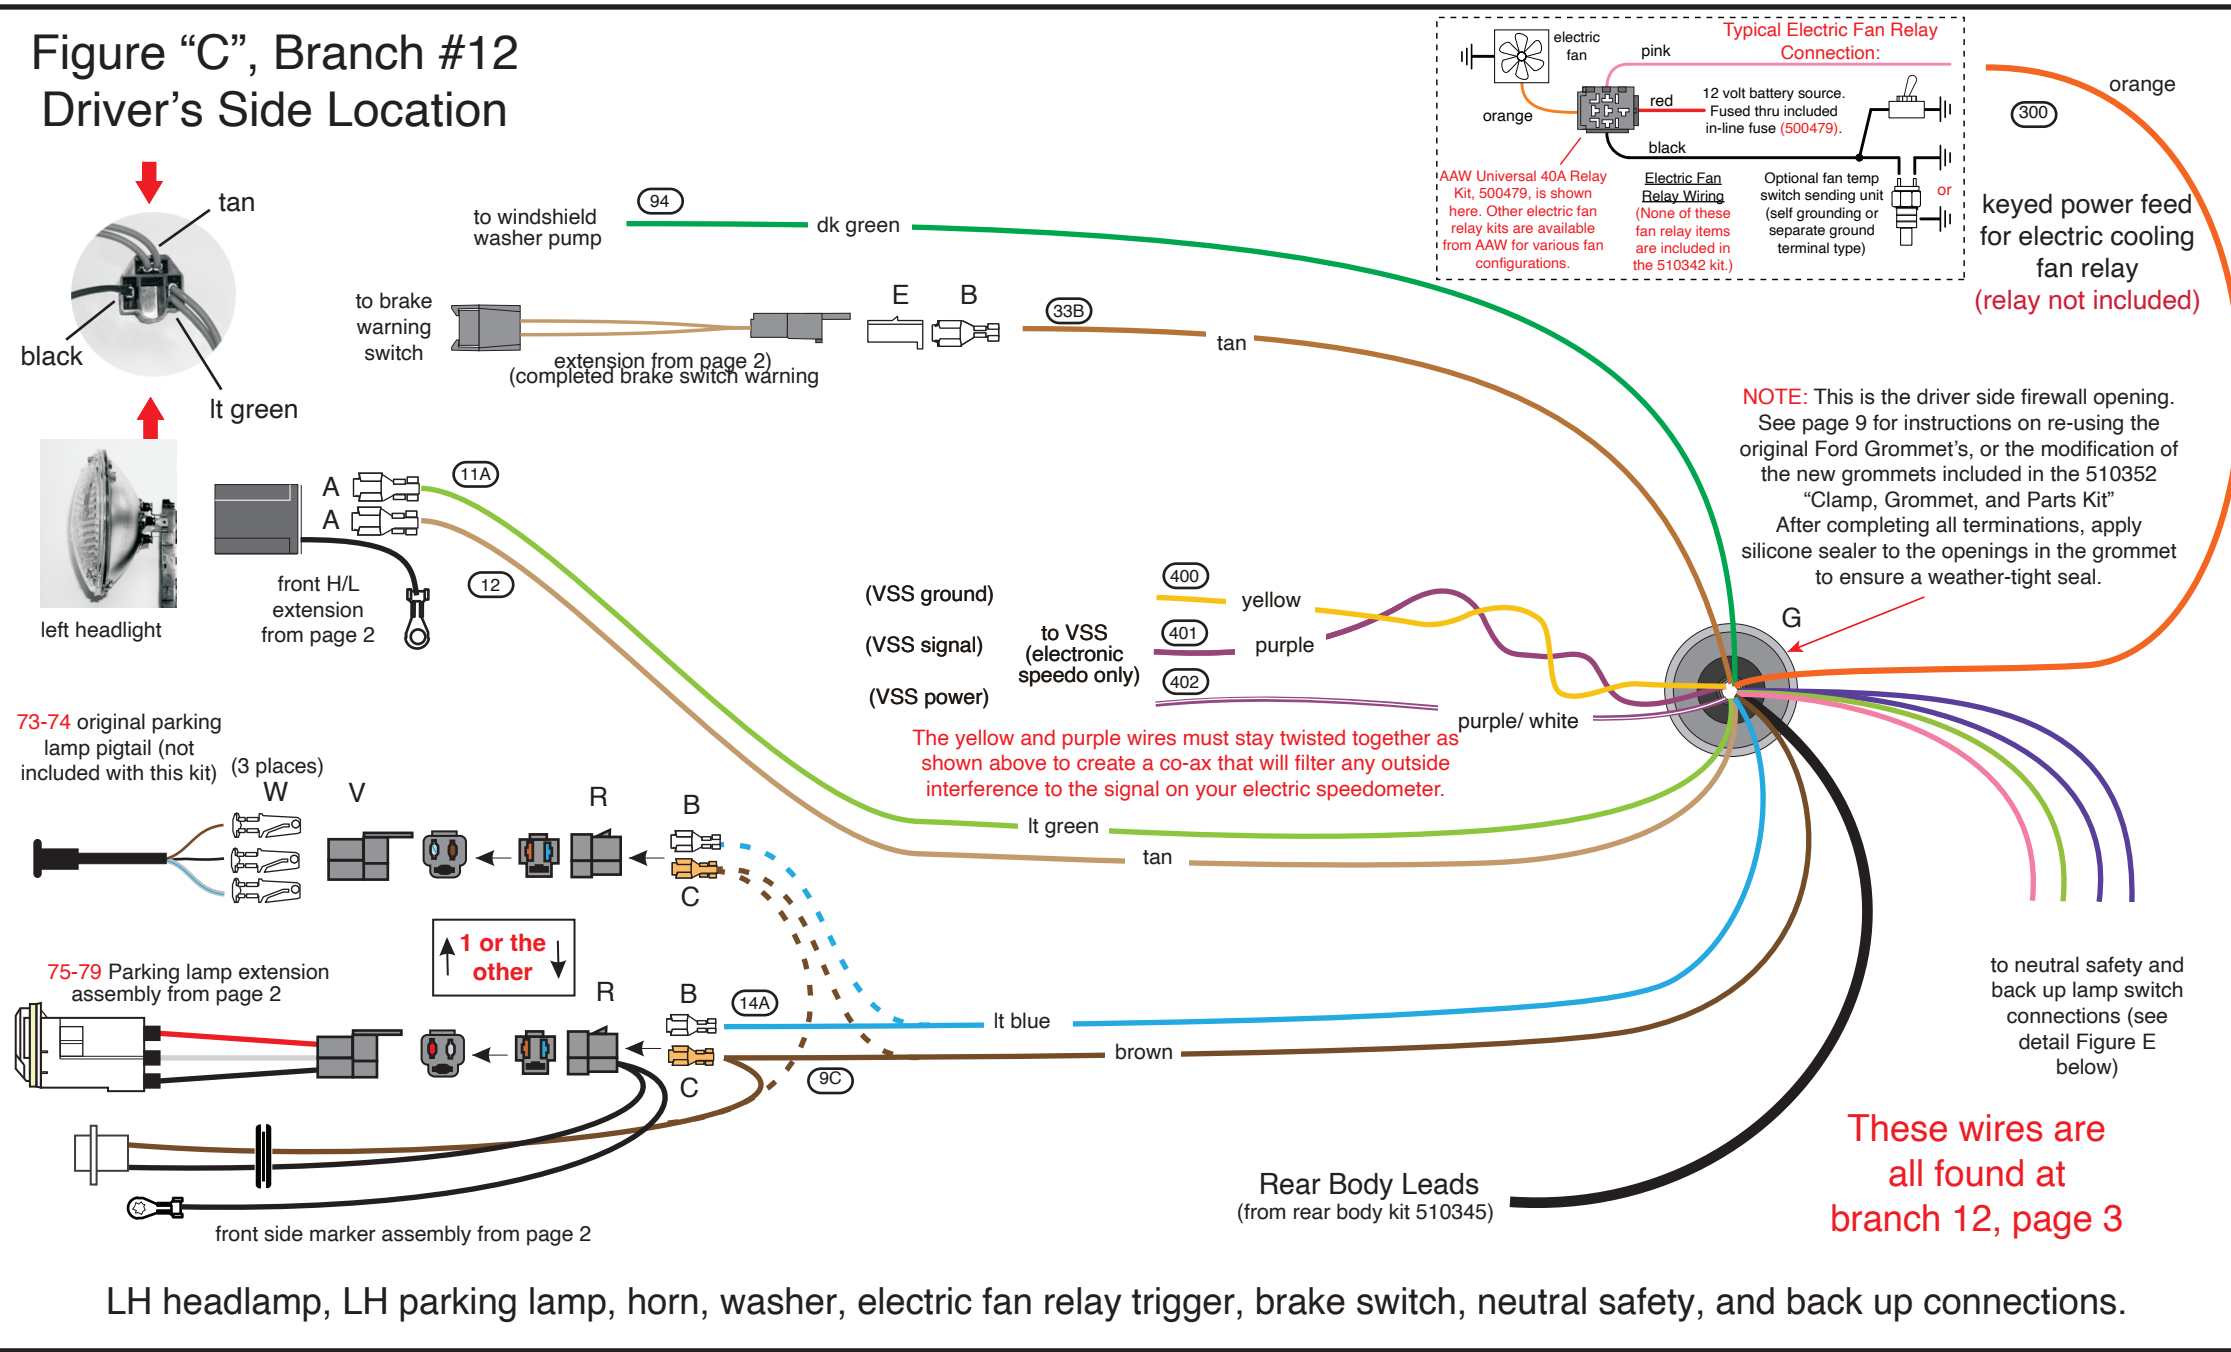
Figure “C”, Branch #12
Driver’s Side Location

tan
black
lt green
left headlight

to windshield washer pump
94
dk green

to brake warning switch
extension from page 2)
(completed brake switch warning
E B
33B
tan

Typical Electric Fan Relay Connection:
electric fan
pink
orange
red
12 volt battery source. Fused thru included in-line fuse (500479).
black
AAW Universal 40A Relay Kit, 500479, is shown here. Other electric fan relay kits are available from AAW for various fan configurations.
Electric Fan Relay Wiring (None of these fan relay items are included in the 510342 kit.)
Optional fan temp switch sending unit (self grounding or separate ground terminal type)
or

orange
300
keyed power feed for electric cooling fan relay
(relay not included)

A
A
11A
12
front H/L extension from page 2

NOTE: This is the driver side firewall opening. See page 9 for instructions on re-using the original Ford Grommet’s, or the modification of the new grommets included in the 510352 “Clamp, Grommet, and Parts Kit” After completing all terminations, apply silicone sealer to the openings in the grommet to ensure a weather-tight seal.

G

(VSS ground)
(VSS signal)
(VSS power)
to VSS (electronic speedo only)
400
yellow
401
purple
402
purple/ white

The yellow and purple wires must stay twisted together as shown above to create a co-ax that will filter any outside interference to the signal on your electric speedometer.

73-74 original parking lamp pigtail (not included with this kit)
(3 places)
W V R B
C
lt green
tan

1 or the other

75-79 Parking lamp extension assembly from page 2
R B
14A
C
9C
lt blue
brown

to neutral safety and back up lamp switch connections (see detail Figure E below)

These wires are all found at branch 12, page 3

Rear Body Leads
(from rear body kit 510345)

front side marker assembly from page 2

LH headlamp, LH parking lamp, horn, washer, electric fan relay trigger, brake switch, neutral safety, and back up connections.